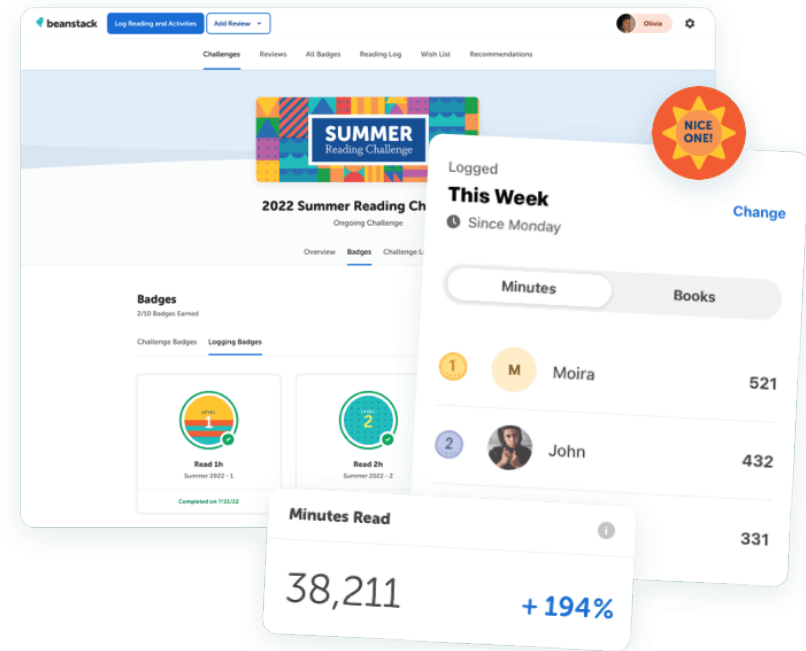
beanstack

Log Reading and Activities

Add Review

Olivia

Challenges Reviews All Badges Reading Log Wish List Recommendations

SUMMER
Reading Challenge

2022 Summer Reading Ch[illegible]

Ongoing Challenge

Overview Badges Challenge L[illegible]

Badges

2/10 Badges Earned

Challenge Badges Logging Badges

LEVEL
1

Read 1h

Summer 2022 - 1

Completed on 7/21/22

LEVEL
2

Read 2h

Summer 2022 - 2

NICE ONE!

Logged

This Week

Since Monday

Change

Minutes

Books

1 M Moira 521

2 John 432

331

Minutes Read

38,211

+ 194%